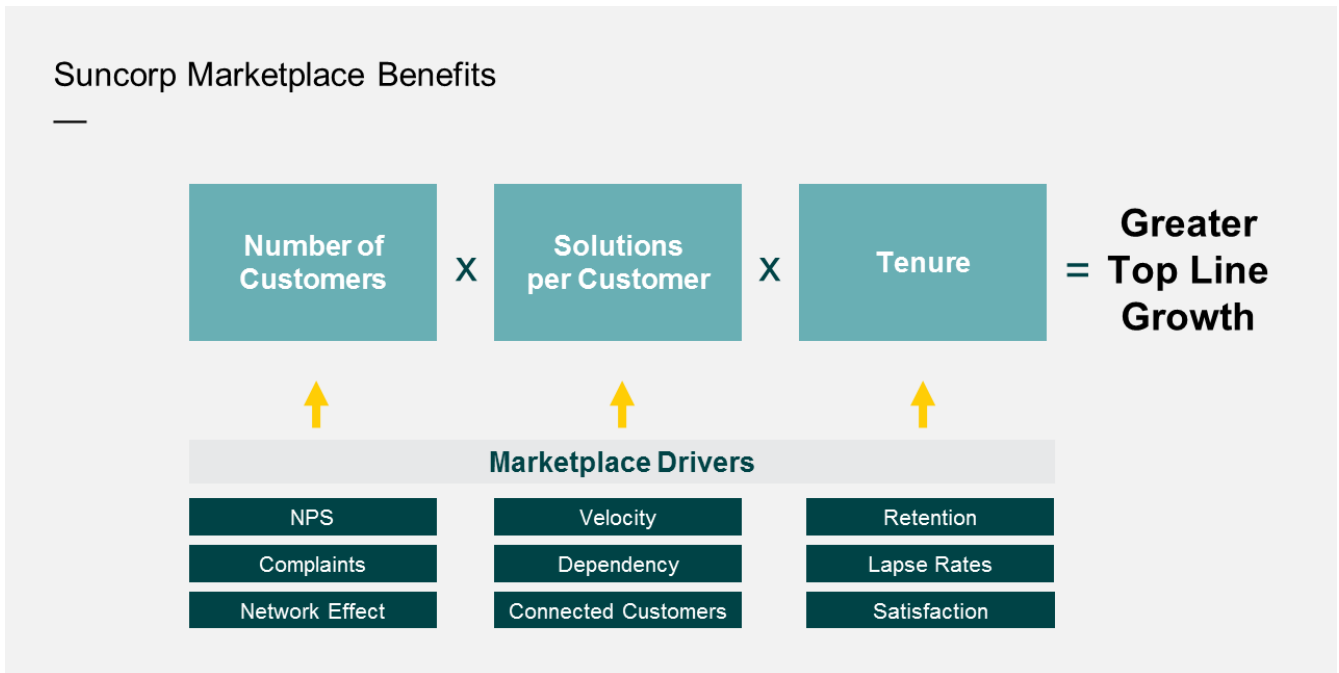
Suncorp Marketplace Benefits

—

Number of Customers x Solutions per Customer x Tenure = Greater Top Line Growth

Marketplace Drivers

NPS

Complaints

Network Effect

Velocity

Dependency

Connected Customers

Retention

Lapse Rates

Satisfaction